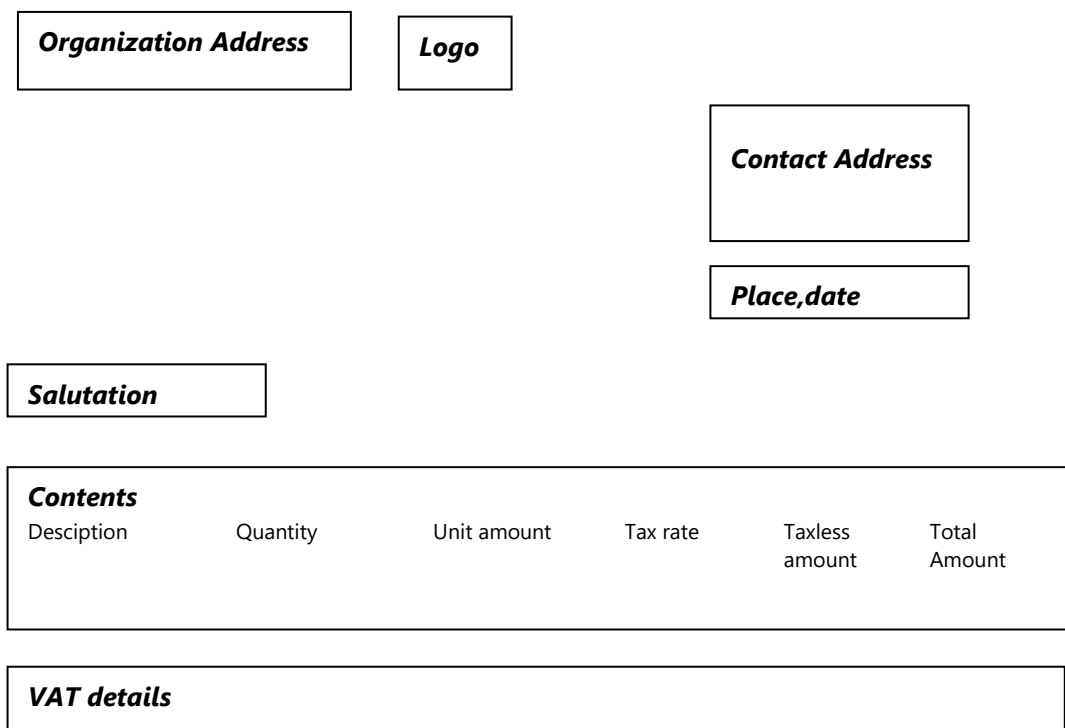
Organization Address

Logo

Contact Address

Place,date

Salutation

Contents

| Desciption | Quantity | Unit amount | Tax rate | Taxless amount | Total Amount |
|---|---|---|---|---|---|

VAT details